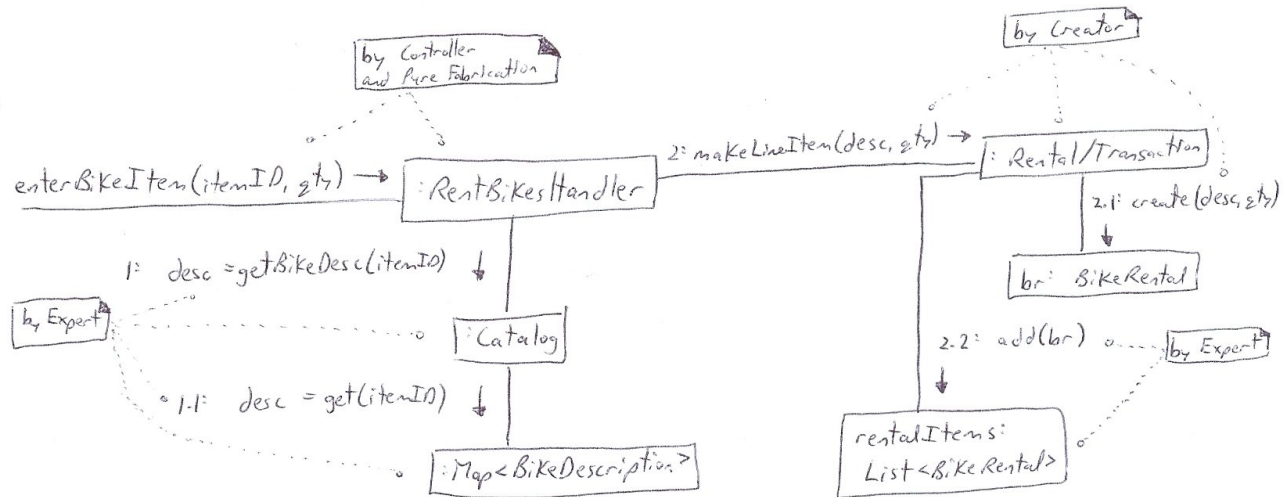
by Controller and Pure Fabrication

by Creator

enterBikeItem(itemID, qty) →

:RentBikesHandler

2: makeLineItem(desc, qty) →

:Rental/Transaction

2.1: create(desc, qty) ↓

br: BikeRental

1: desc = getBikeDesc(itemID) ↓

by Expert

:Catalog

1.1: desc = get(itemID) ↓

:Map<BikeDescription>

2.2: add(br) ↓

by Expert

rentalItems: List<BikeRental>